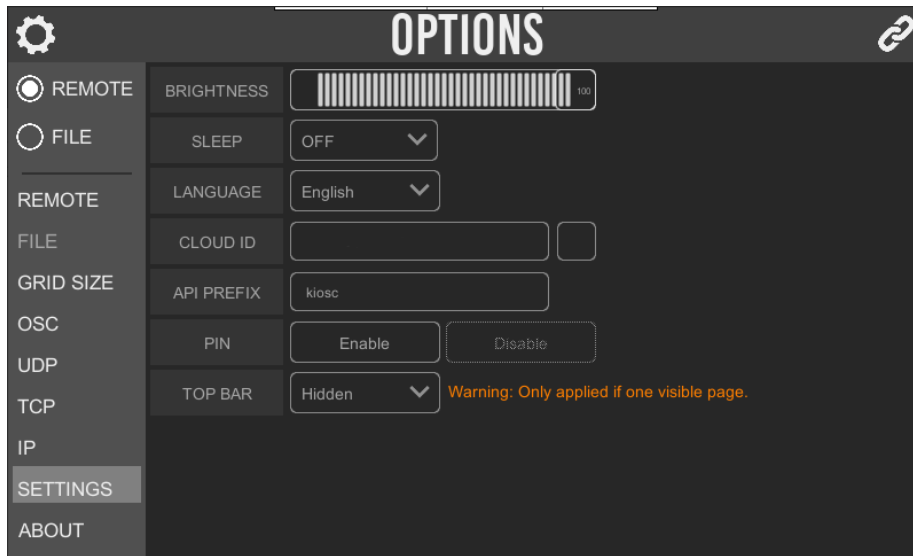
OPTIONS

REMOTE
FILE

REMOTE
FILE
GRID SIZE
OSC
UDP
TCP
IP
SETTINGS
ABOUT

BRIGHTNESS 100
SLEEP OFF
LANGUAGE English
CLOUD ID
API PREFIX kiosc
PIN Enable Disable
TOP BAR Hidden Warning: Only applied if one visible page.